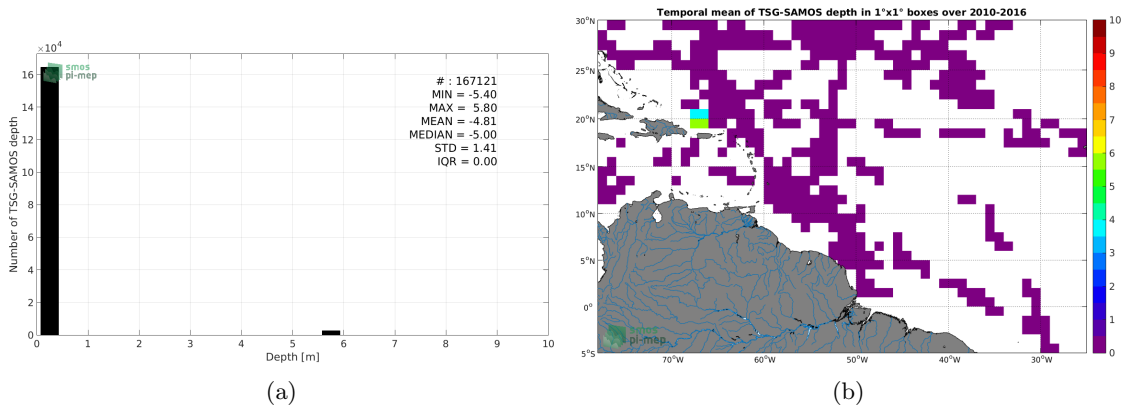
$\times10^4$
16
14
12
10
8
6
4
2
0
Number of TSG-SAMOS depth
smos
pi-mep
# : 167121
MIN = -5.40
MAX = 5.80
MEAN = -4.81
MEDIAN = -5.00
STD = 1.41
IQR = 0.00
0 1 2 3 4 5 6 7 8 9 10
Depth [m]
(a)

Temporal mean of TSG-SAMOS depth in 1°x1° boxes over 2010-2016
30°N
25°N
20°N
15°N
10°N
5°N
0°
5°S
70°W 60°W 50°W 40°W 30°W
smos
pi-mep
10
9
8
7
6
5
4
3
2
1
0
(b)